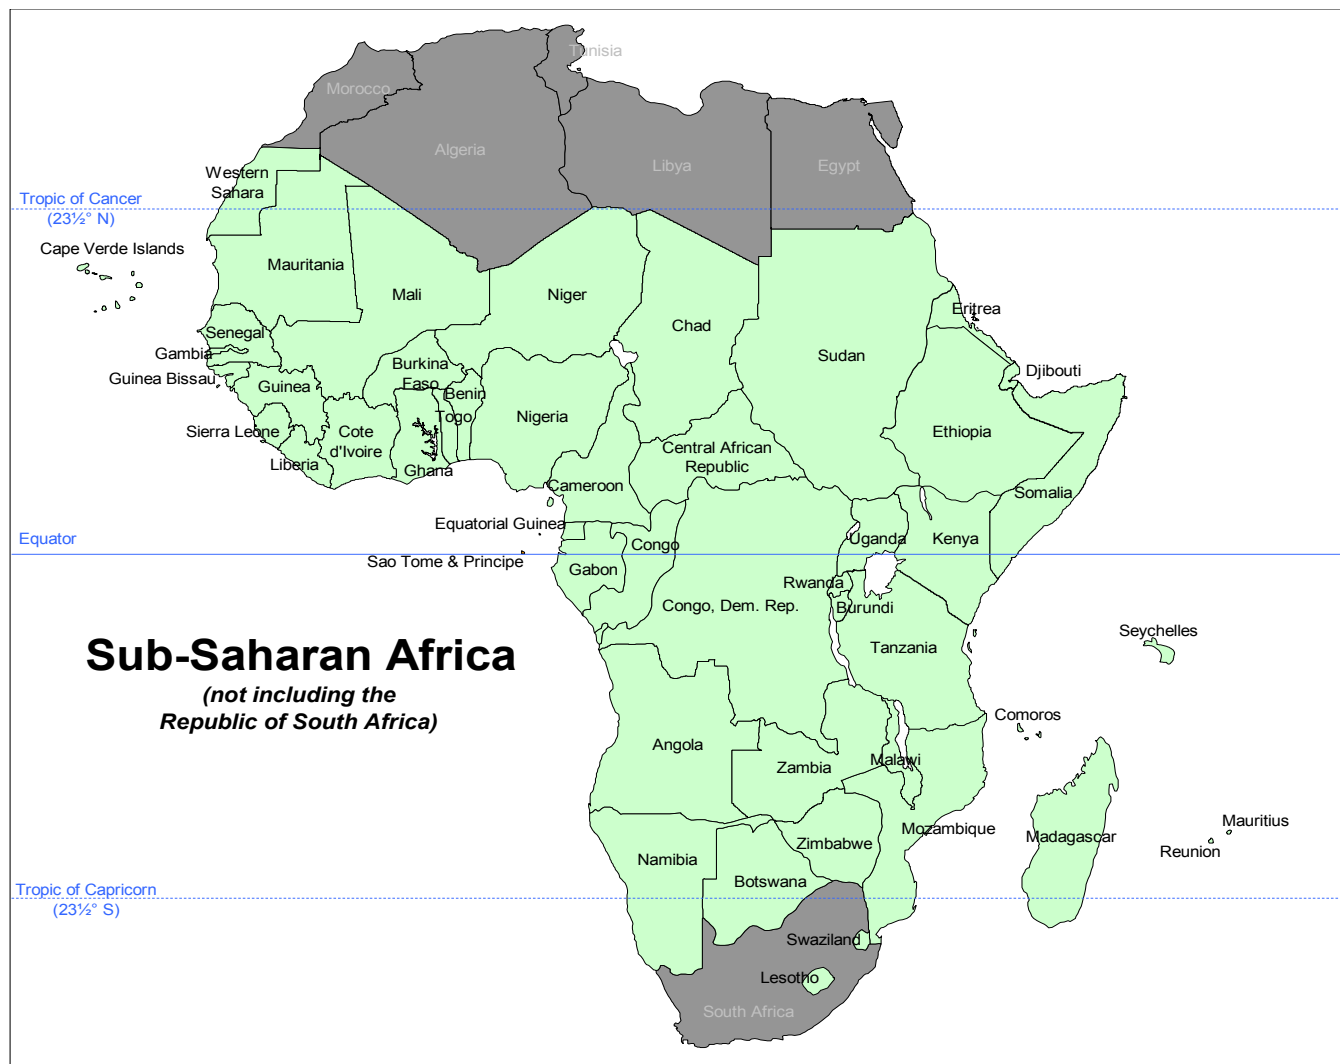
Tunisia
Morocco
Algeria
Libya
Egypt
Western Sahara
Tropic of Cancer
(23½° N)
Cape Verde Islands
Mauritania
Mali
Niger
Chad
Sudan
Eritrea
Djibouti
Senegal
Gambia
Guinea Bissau
Guinea
Burkina Faso
Benin
Togo
Nigeria
Ethiopia
Sierra Leone
Cote d'Ivoire
Liberia
Ghana
Central African Republic
Cameroon
Somalia
Equatorial Guinea
Equator
Uganda
Kenya
Congo
Sao Tome & Principe
Gabon
Rwanda
Congo, Dem. Rep.
Burundi
Seychelles
Sub-Saharan Africa
(not including the Republic of South Africa)
Tanzania
Comoros
Angola
Malawi
Zambia
Mozambique
Madagascar
Mauritius
Reunion
Zimbabwe
Namibia
Botswana
Tropic of Capricorn
(23½° S)
Swaziland
Lesotho
South Africa